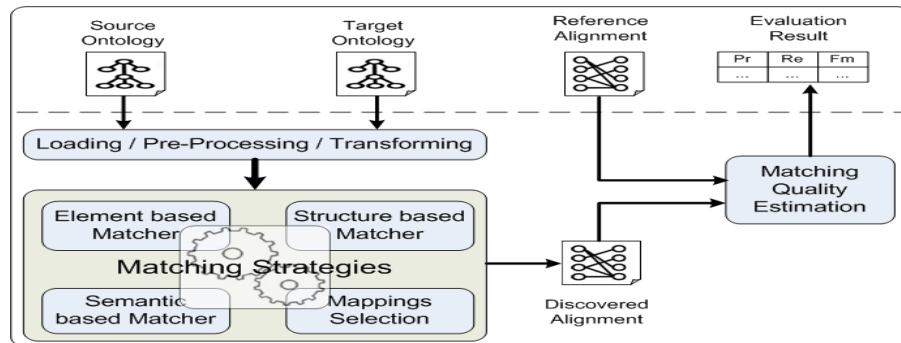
Source Ontology

Target Ontology

Reference Alignment

Evaluation Result

| Pr | Re | Fm |
|---|---|---|
| ... | ... | ... |

Loading / Pre-Processing / Transforming

Element based Matcher

Structure based Matcher

Matching Strategies

Semantic based Matcher

Mappings Selection

Discovered Alignment

Matching Quality Estimation